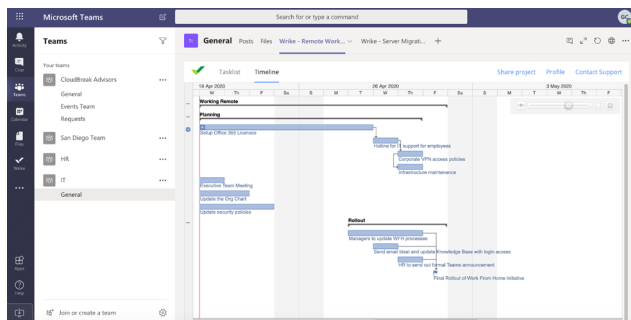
Microsoft Teams

Search for or type a command

GC

Activity

Chat

Teams

Calendar

Files

Wrike

...

Teams

Your teams

CloudBreak Advisors

General

Events Team

Requests

San Diego Team

HR

IT

General

Apps

Help

Join or create a team

General Posts Files Wrike - Remote Work... Wrike - Server Migrati... +

Tasklist Timeline

Share project Profile Contact Support

19 Apr 2020

26 Apr 2020

3 May 2020

W Th F Sa S M T W Th F Sa S M T W Th F

Working Remote

Planning

Setup Office 365 Licenses

Hotline for IT support for employees

Corporate VPN access policies

Infrastructure maintenance

Executive Team Meeting

Update the Org Chart

Update security policies

Rollout

Managers to update WFH processes

Send email blast and update Knowledge Base with login access

HR to send out formal Teams announcement

Final Rollout of Work From Home Initiative